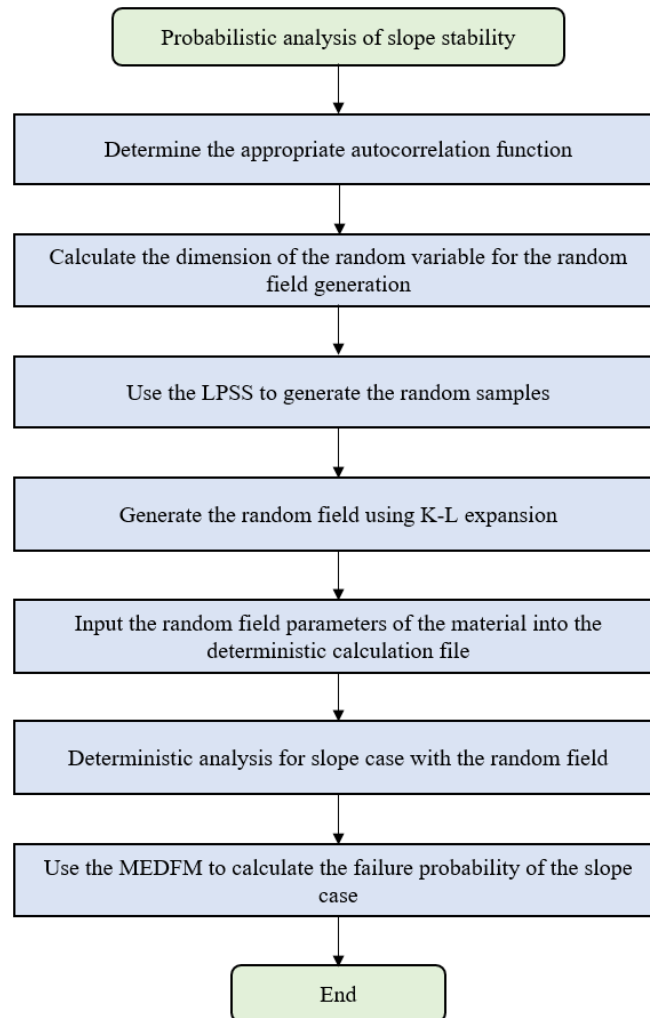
Probabilistic analysis of slope stability

Determine the appropriate autocorrelation function

Calculate the dimension of the random variable for the random field generation

Use the LPSS to generate the random samples

Generate the random field using K-L expansion

Input the random field parameters of the material into the deterministic calculation file

Deterministic analysis for slope case with the random field

Use the MEDFM to calculate the failure probability of the slope case

End